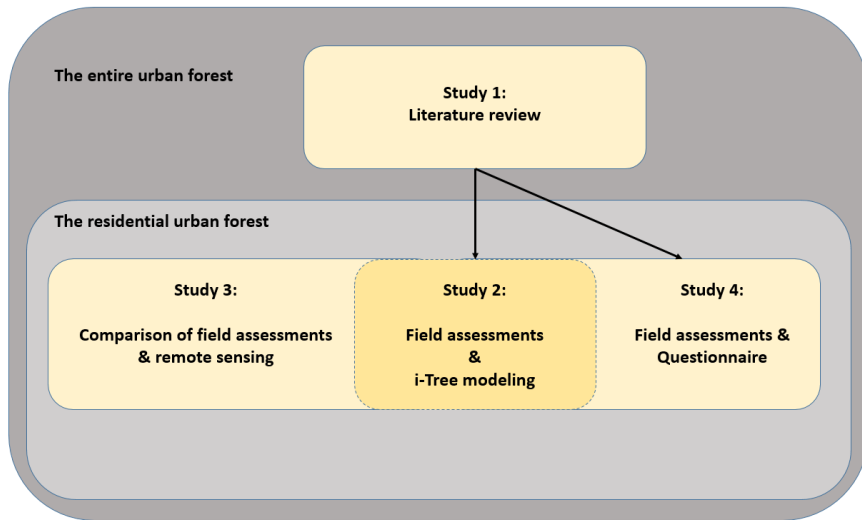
The entire urban forest

Study 1:
Literature review

The residential urban forest

Study 3:
Comparison of field assessments & remote sensing

Study 2:
Field assessments
&
i-Tree modeling

Study 4:
Field assessments & Questionnaire